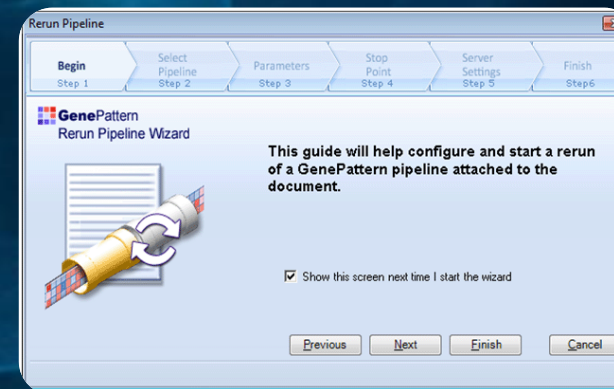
Rerun Pipeline

Begin
Step 1

Select Pipeline
Step 2

Parameters
Step 3

Stop Point
Step 4

Server Settings
Step 5

Finish
Step6

GenePattern
Rerun Pipeline Wizard

This guide will help configure and start a rerun of a GenePattern pipeline attached to the document.

Show this screen next time I start the wizard

Previous

Next

Finish

Cancel